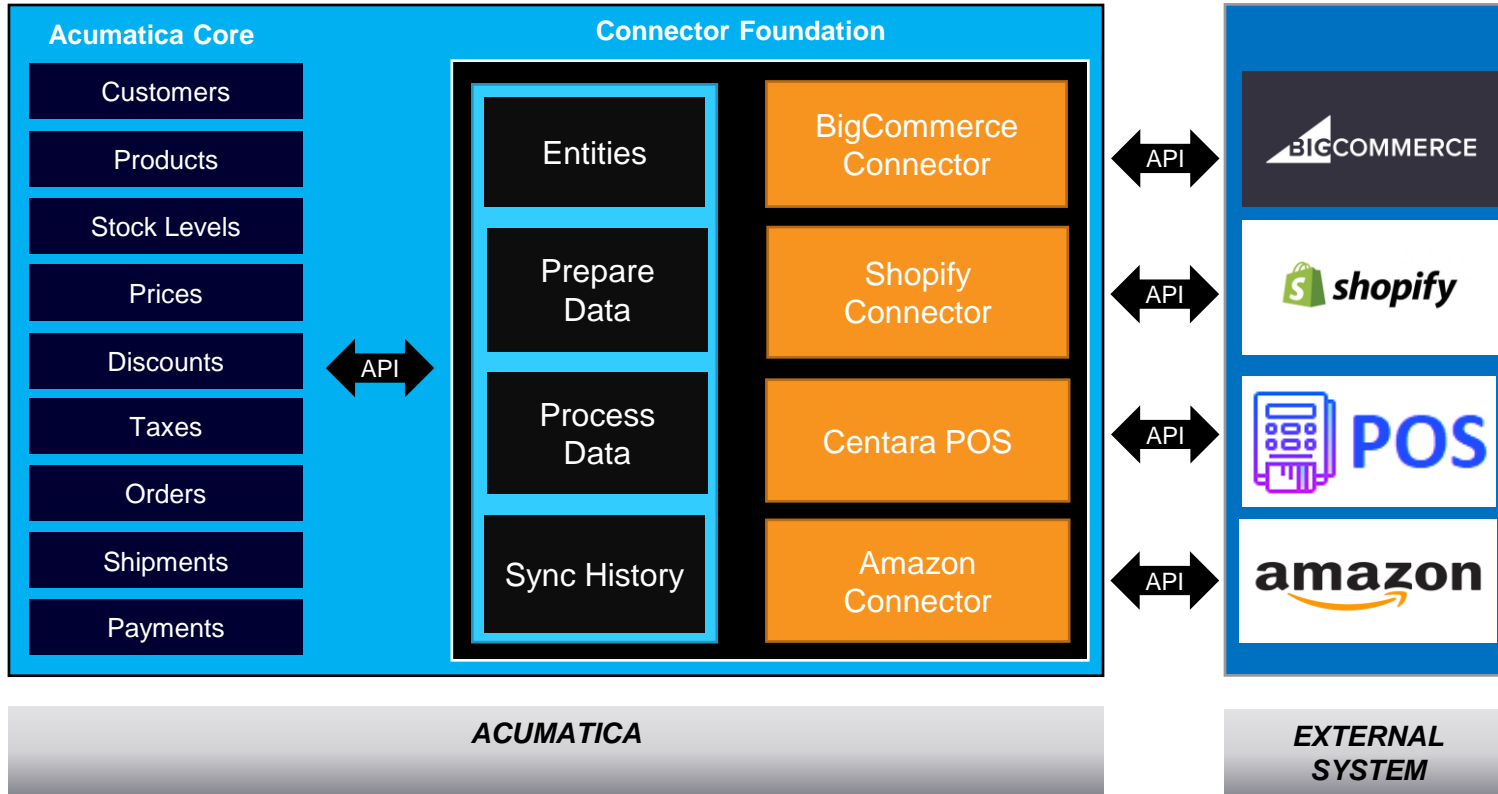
Acumatica Core

Customers

Products

Stock Levels

Prices

Discounts

Taxes

Orders

Shipments

Payments

API

Connector Foundation

Entities

Prepare Data

Process Data

Sync History

BigCommerce Connector

Shopify Connector

Centara POS

Amazon Connector

API

API

API

API

BIGCOMMERCE

shopify

POS

amazon

ACUMATICA

EXTERNAL SYSTEM